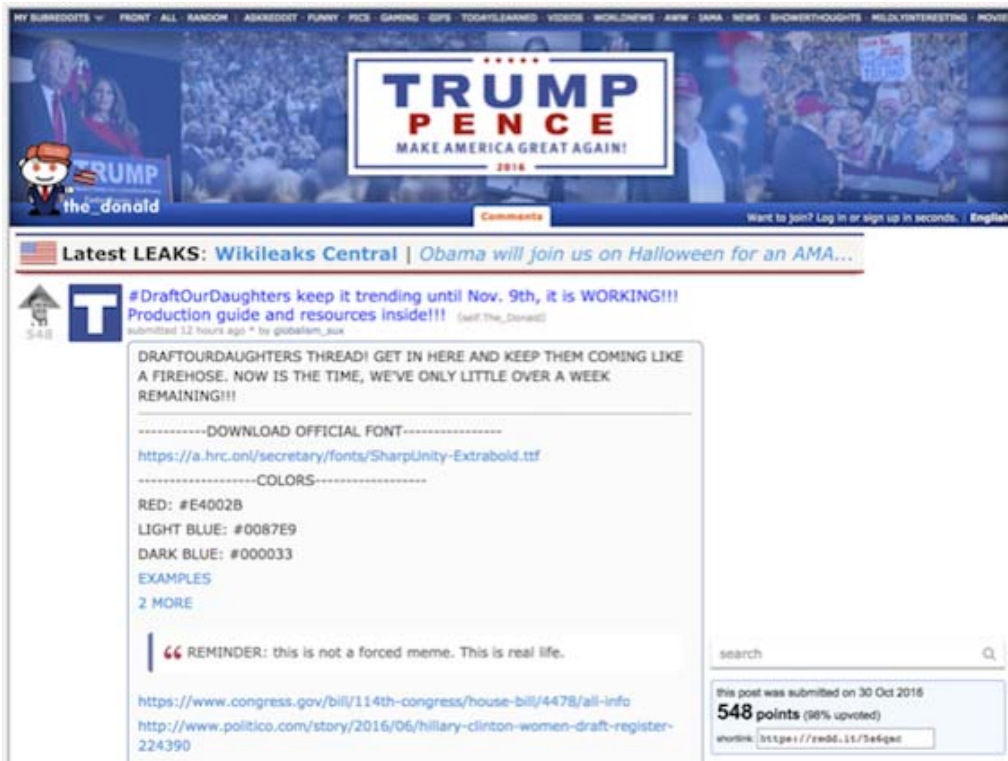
MY SUBREDDITS · FRONT · ALL · RANDOM | ASKREDDIT · FUNNY · PICS · GAMING · GIFS · TODAYILEARNED · VIDEOS · WORLDNEWS · AWW · IAMA · NEWS · SHOWERTHOUGHTS · MILDLYINTERESTING · MOVIE

TRUMP
PENCE
MAKE AMERICA GREAT AGAIN!
2016

TRUMP
the_donald

Comments

Want to join? Log in or sign up in seconds. | English

Latest LEAKS: Wikileaks Central | Obama will join us on Halloween for an AMA...

548

#DraftOurDaughters keep it trending until Nov. 9th, it is WORKING!!! Production guide and resources inside!!! (self.The_Donald)
submitted 12 hours ago * by globalism_sux

DRAFTOURDAUGHTERS THREAD! GET IN HERE AND KEEP THEM COMING LIKE A FIREHOSE. NOW IS THE TIME, WE'VE ONLY LITTLE OVER A WEEK REMAINING!!!

------------DOWNLOAD OFFICIAL FONT-----------------

https://a.hrc.onl/secretary/fonts/SharpUnity-Extrabold.ttf

-------------------COLORS-------------------

RED: #E4002B

LIGHT BLUE: #0087E9

DARK BLUE: #000033

EXAMPLES

2 MORE

REMINDER: this is not a forced meme. This is real life.

https://www.congress.gov/bill/114th-congress/house-bill/4478/all-info

http://www.politico.com/story/2016/06/hillary-clinton-women-draft-register-224390

search

this post was submitted on 30 Oct 2016

548 points (98% upvoted)

shortlink: https://redd.it/5a6qmc